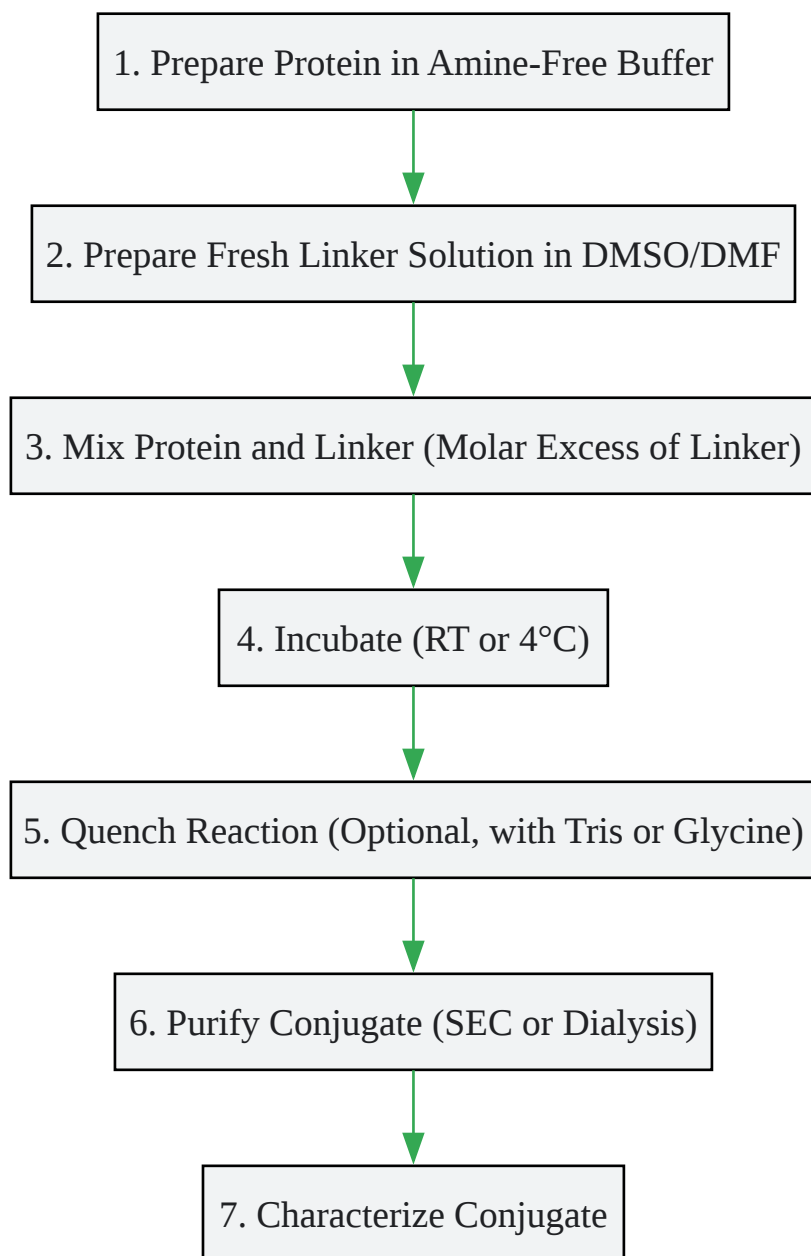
1. Prepare Protein in Amine-Free Buffer

2. Prepare Fresh Linker Solution in DMSO/DMF

3. Mix Protein and Linker (Molar Excess of Linker)

4. Incubate (RT or 4°C)

5. Quench Reaction (Optional, with Tris or Glycine)

6. Purify Conjugate (SEC or Dialysis)

7. Characterize Conjugate